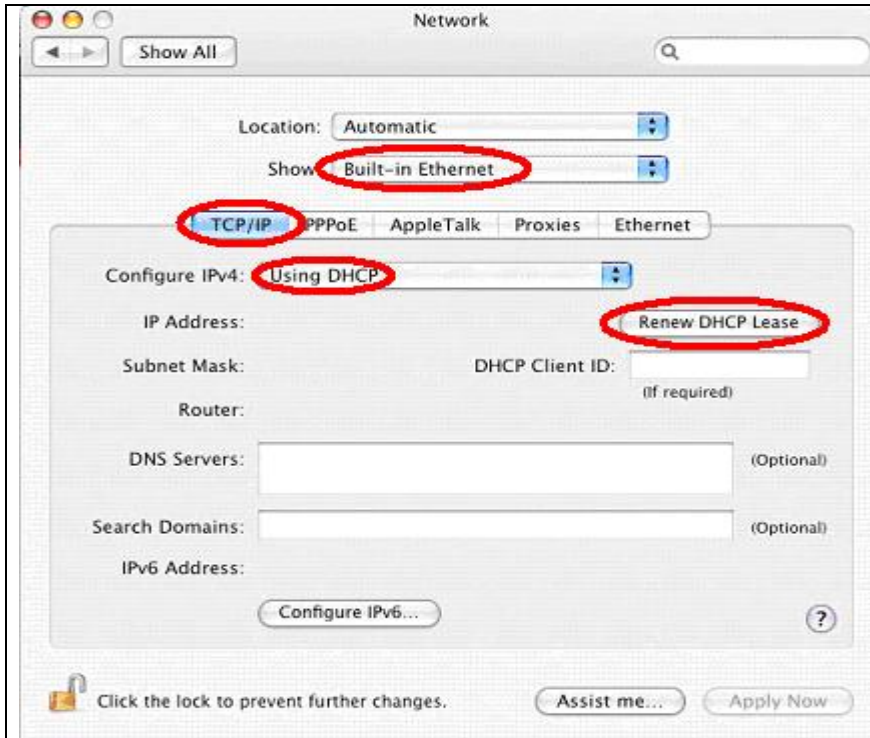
Network

Show All

Location: Automatic

Show: Built-in Ethernet

TCP/IP PPPoE AppleTalk Proxies Ethernet

Configure IPv4: Using DHCP

IP Address:

Renew DHCP Lease

Subnet Mask:

DHCP Client ID:

(If required)

Router:

DNS Servers:

(Optional)

Search Domains:

(Optional)

IPv6 Address:

Configure IPv6...

?

Click the lock to prevent further changes.

Assist me...

Apply Now